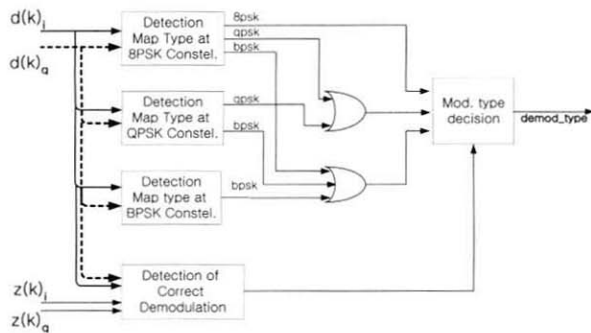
$d(k)_i$

$d(k)_q$

Detection Map Type at 8PSK Constel.

8psk

qpsk

bpsk

Detection Map Type at QPSK Constel.

qpsk

bpsk

Detection Map type at BPSK Constel.

bpsk

Mod. type decision

demod_type

$z(k)_i$

$z(k)_q$

Detection of Correct Demodulation